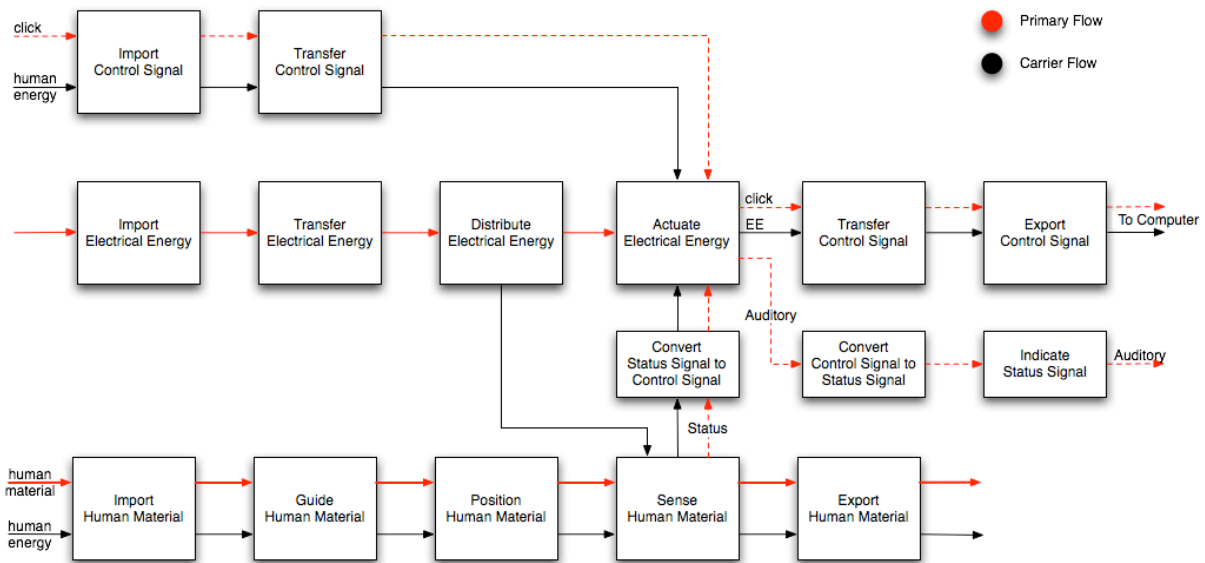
Primary Flow

Carrier Flow

click

human energy

Import Control Signal

Transfer Control Signal

Import Electrical Energy

Transfer Electrical Energy

Distribute Electrical Energy

Actuate Electrical Energy

click

EE

Transfer Control Signal

Export Control Signal

To Computer

Auditory

Convert Status Signal to Control Signal

Convert Control Signal to Status Signal

Indicate Status Signal

Auditory

Status

human material

human energy

Import Human Material

Guide Human Material

Position Human Material

Sense Human Material

Export Human Material